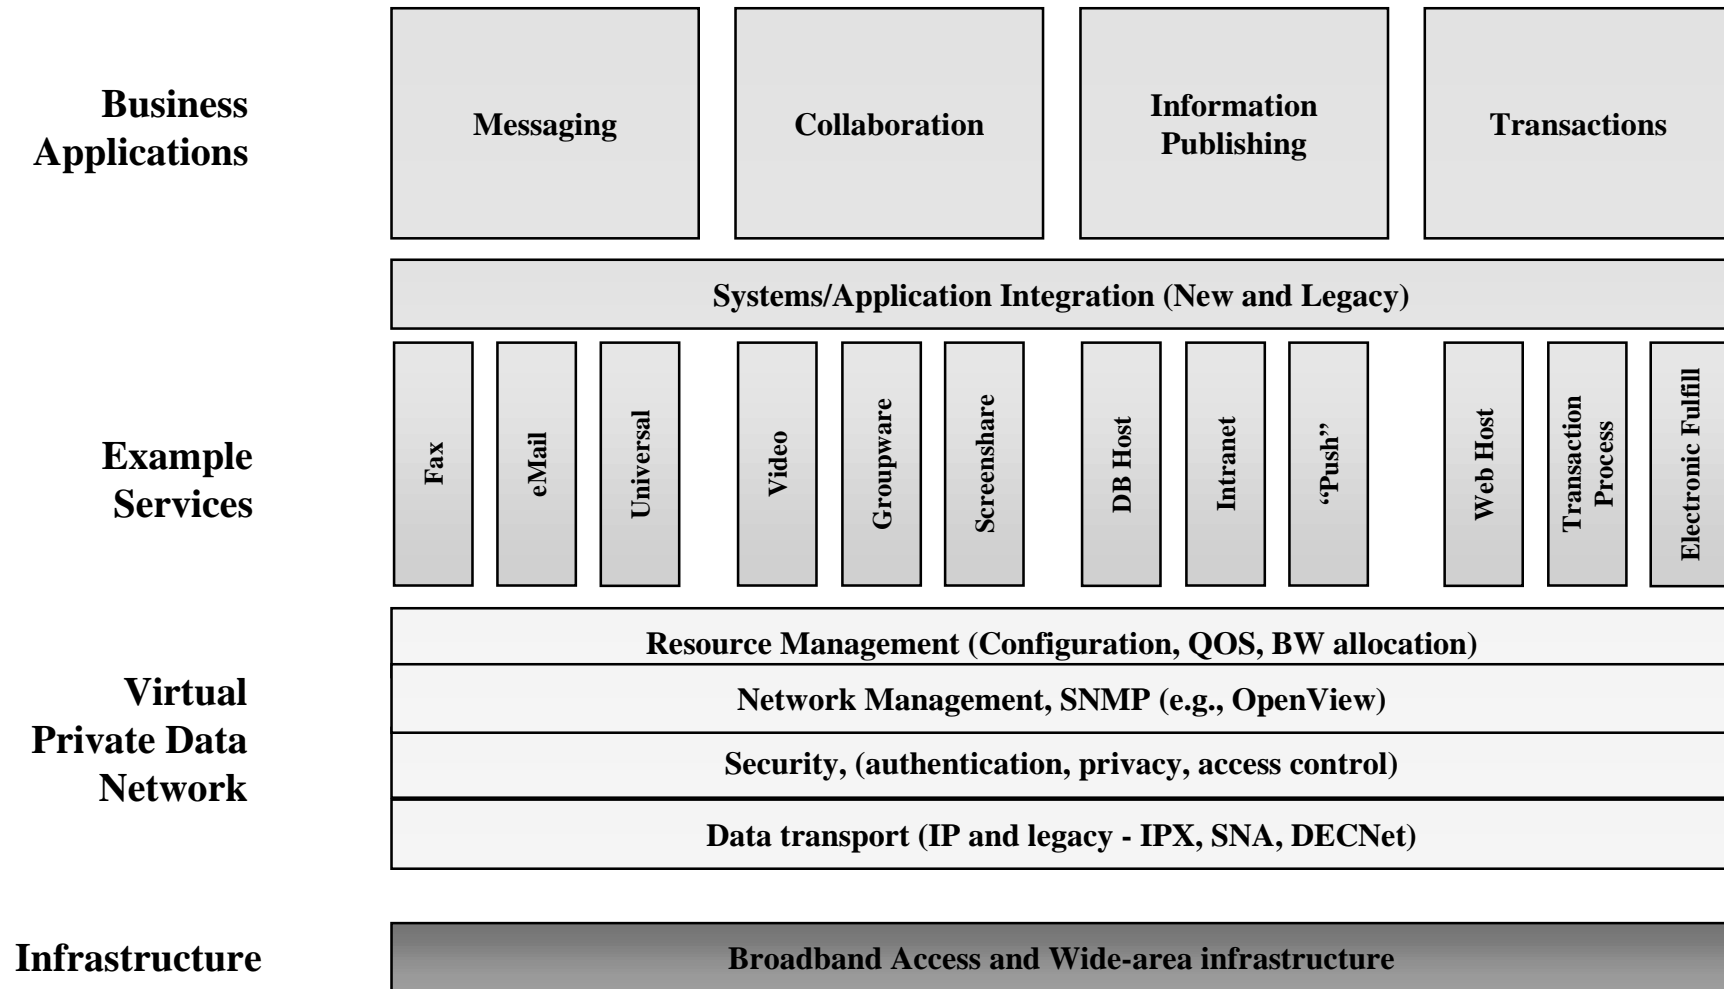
Business Applications

Messaging

Collaboration

Information Publishing

Transactions

Systems/Application Integration (New and Legacy)

Example Services

Fax

eMail

Universal

Video

Groupware

Screenshare

DB Host

Intranet

"Push"

Web Host

Transaction Process

Electronic Fulfill

Virtual Private Data Network

Resource Management (Configuration, QOS, BW allocation)

Network Management, SNMP (e.g., OpenView)

Security, (authentication, privacy, access control)

Data transport (IP and legacy - IPX, SNA, DECNet)

Infrastructure

Broadband Access and Wide-area infrastructure